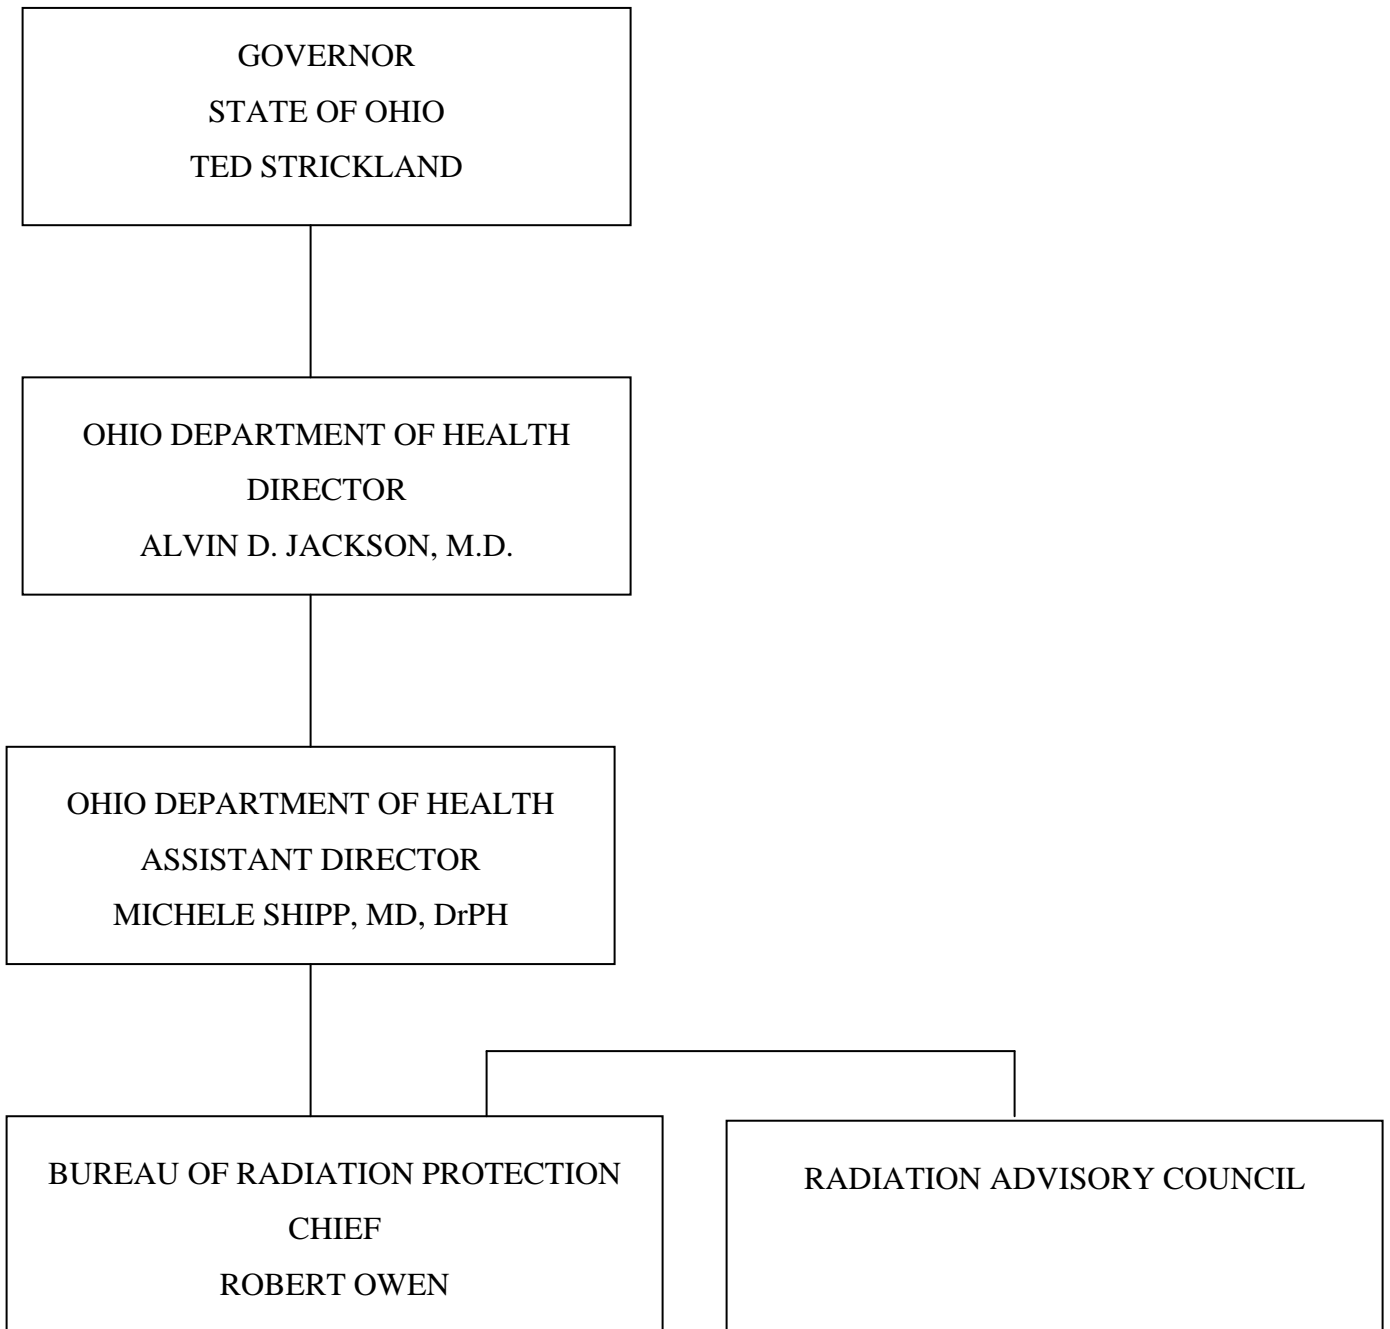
GOVERNOR
STATE OF OHIO
TED STRICKLAND

OHIO DEPARTMENT OF HEALTH
DIRECTOR
ALVIN D. JACKSON, M.D.

OHIO DEPARTMENT OF HEALTH
ASSISTANT DIRECTOR
MICHELE SHIPP, MD, DrPH

BUREAU OF RADIATION PROTECTION
CHIEF
ROBERT OWEN

RADIATION ADVISORY COUNCIL